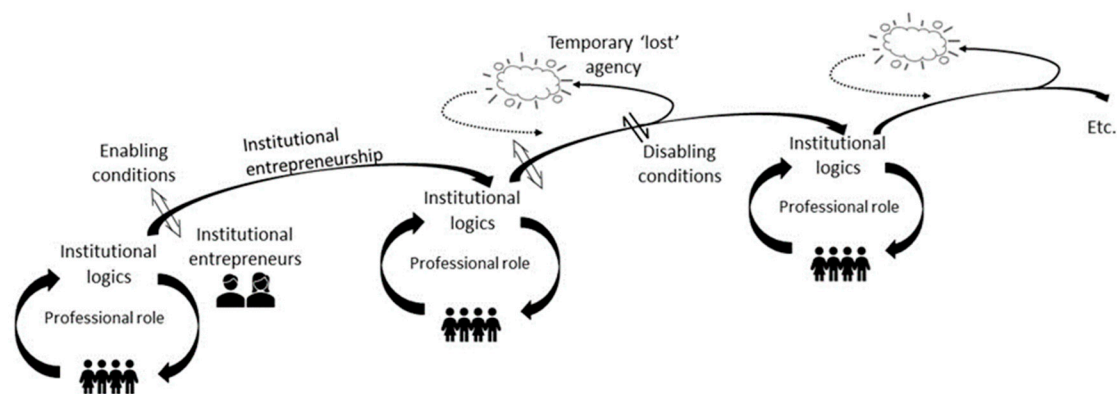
Temporary 'lost' agency

Etc.

Enabling conditions

Institutional entrepreneurship

Disabling conditions

Institutional logics

Professional role

Institutional logics

Professional role

Institutional logics

Institutional entrepreneurs

Professional role